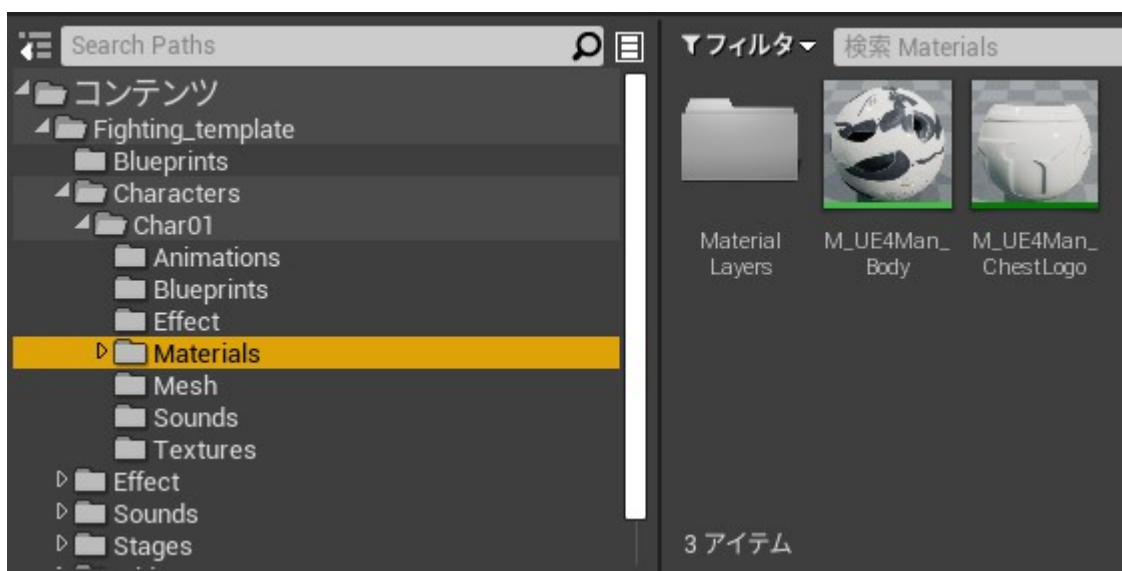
Search Paths

コンテンツ
Fighting_template
Blueprints
Characters
Char01
Animations
Blueprints
Effect
Materials
Mesh
Sounds
Textures
Effect
Sounds
Stages

フィルタ
検索 Materials

Material Layers
M_UE4Man_Body
M_UE4Man_ChestLogo

3 アイテム